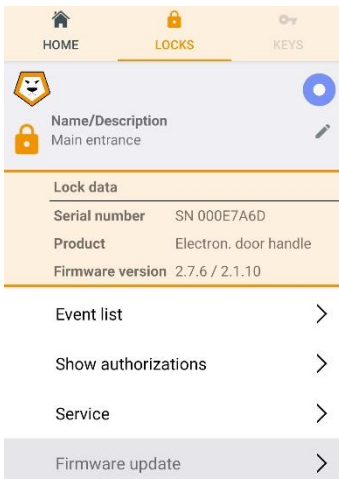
HOME LOCKS KEYS

Name/Description
Main entrance

Lock data

| Serial number | SN 000E7A6D |
|---|---|
| Product | Electron. door handle |
| Firmware version | 2.7.6 / 2.1.10 |

Event list

Show authorizations

Service

Firmware update